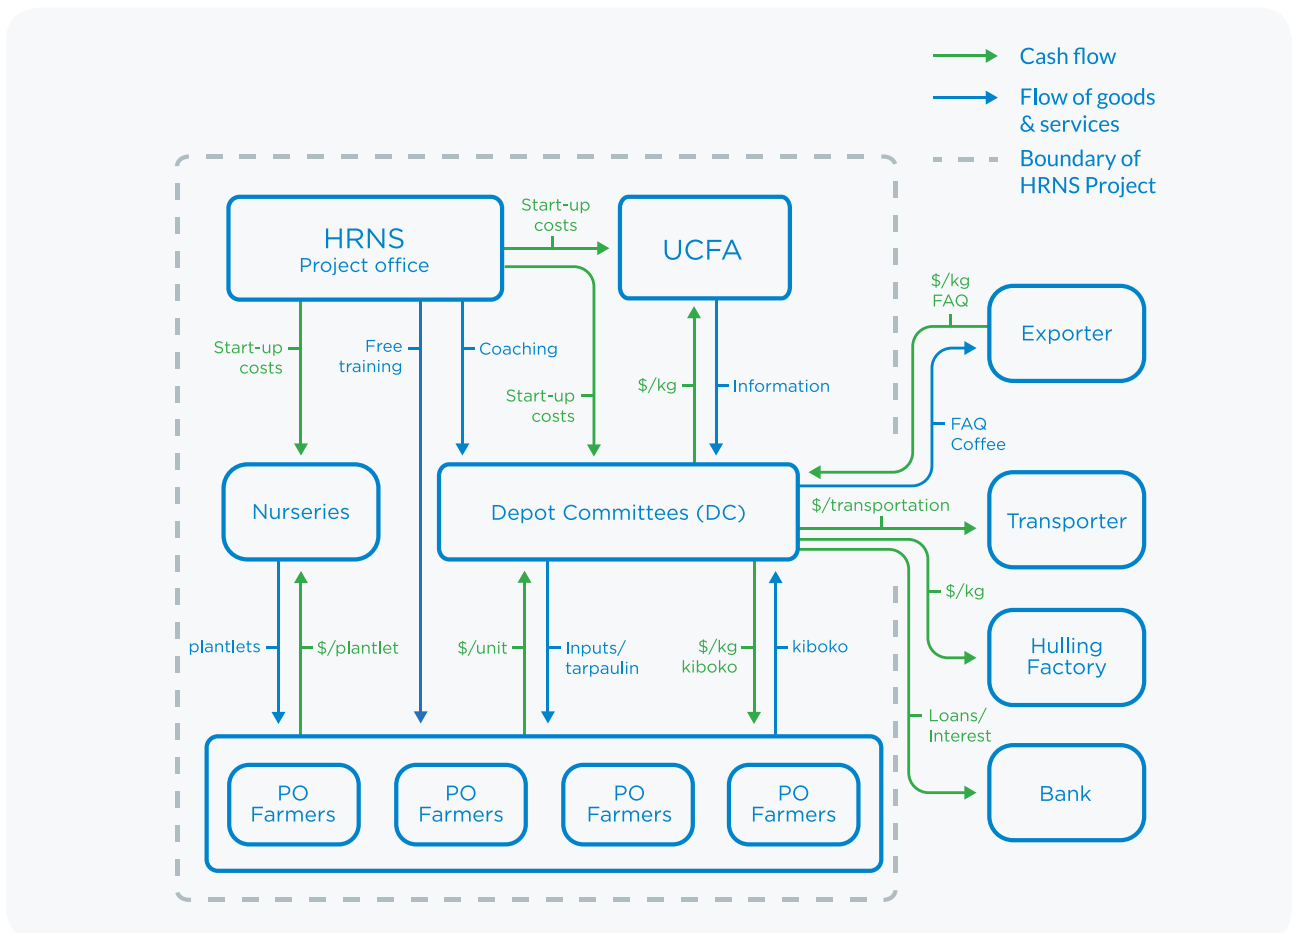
Cash flow

Flow of goods & services

Boundary of HRNS Project

HRNS
Project office

Start-up costs

UCFA

Start-up costs

Free training

Coaching

Start-up costs

$/kg

Information

$/kg FAQ

Exporter

FAQ Coffee

Nurseries

Depot Committees (DC)

$/transportation

Transporter

$/kg

Hulling Factory

Loans/ Interest

Bank

plantlets

$/plantlet

$/unit

Inputs/ tarpaulin

$/kg kiboko

kiboko

PO Farmers

PO Farmers

PO Farmers

PO Farmers